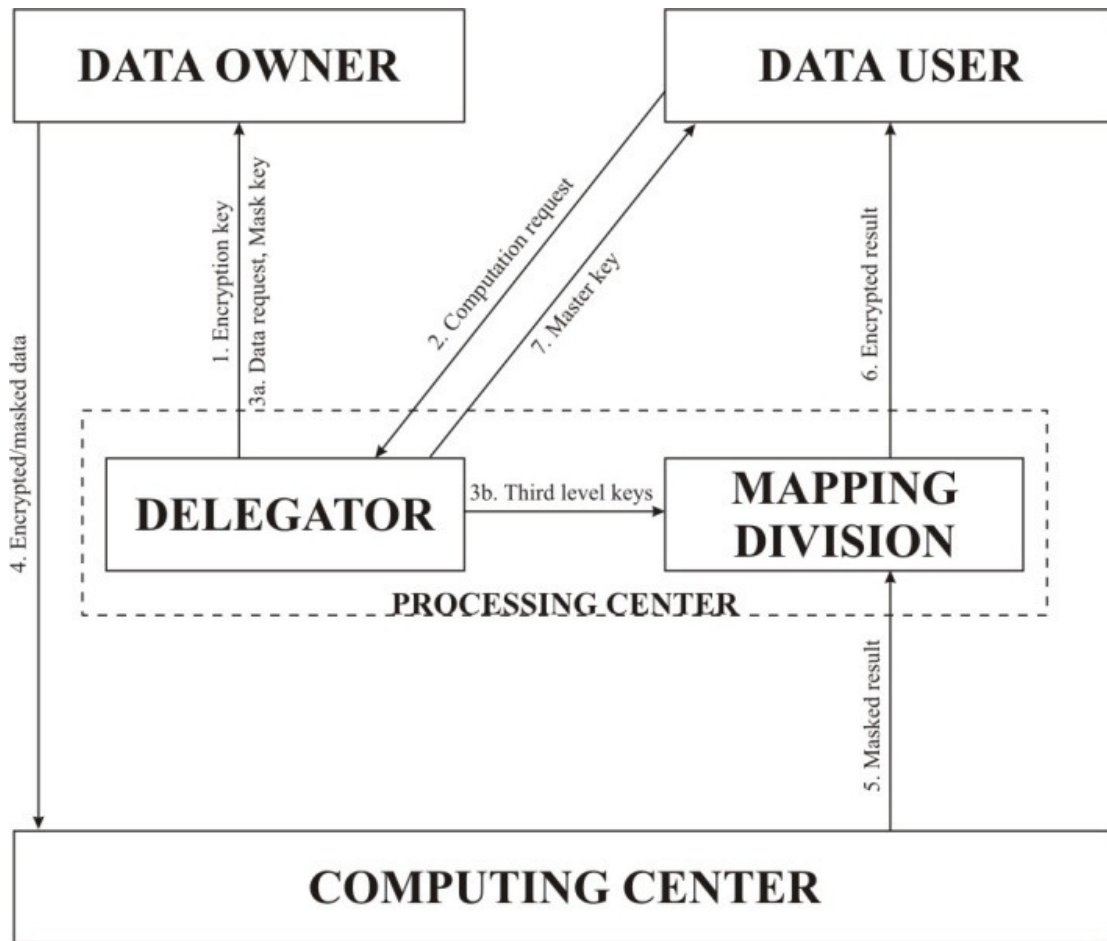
DATA OWNER

DATA USER

1. Encryption key

3a. Data request, Mask key

2. Computation request

7. Master key

6. Encrypted result

4. Encrypted/masked data

DELEGATOR

3b. Third level keys

MAPPING DIVISION

PROCESSING CENTER

5. Masked result

COMPUTING CENTER